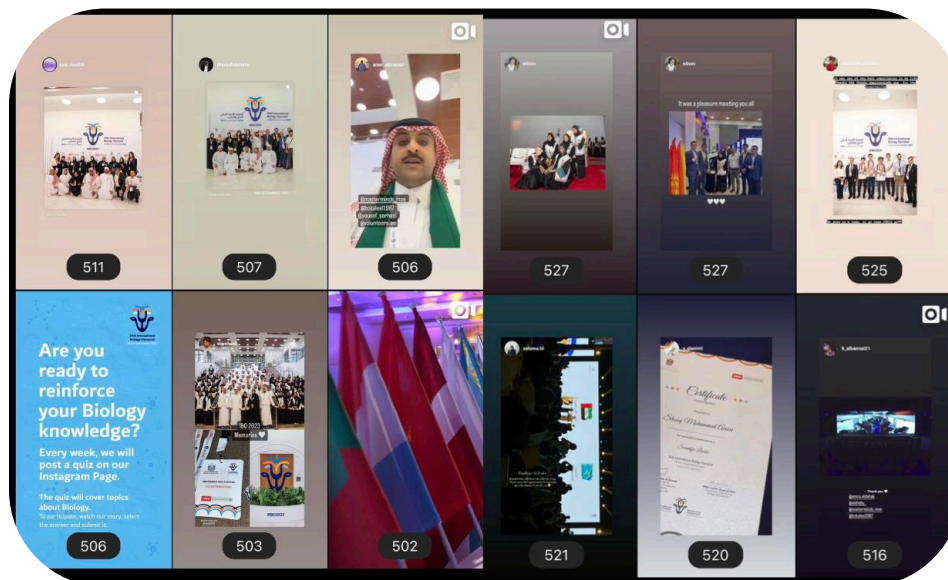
511

507

506

527

It was a pleasure meeting you all

527

525

Are you ready to reinforce your Biology knowledge?

Every week, we will post a quiz on our Instagram Page.

The quiz will cover topics about Biology.

506

IBO 2023

Memories

503

502

521

Certificate

520

516